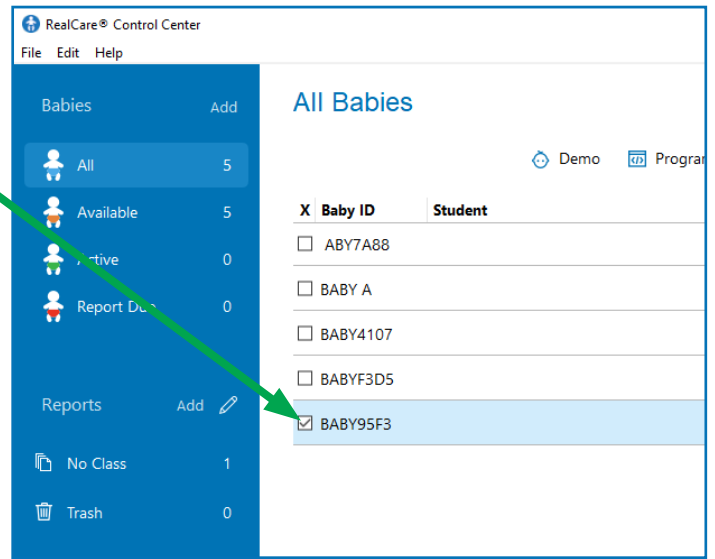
RealCare® Control Center
File Edit Help

Babies Add
All 5
Available 5
Active 0
Report Due 0

Reports Add
No Class 1
Trash 0

All Babies

Demo Progra

| X | Baby ID | Student |
|---|---|---|
| ☐ | ABY7A88 | |
| ☐ | BABY A | |
| ☐ | BABY4107 | |
| ☐ | BABYF3D5 | |
| ☑ | BABY95F3 | |